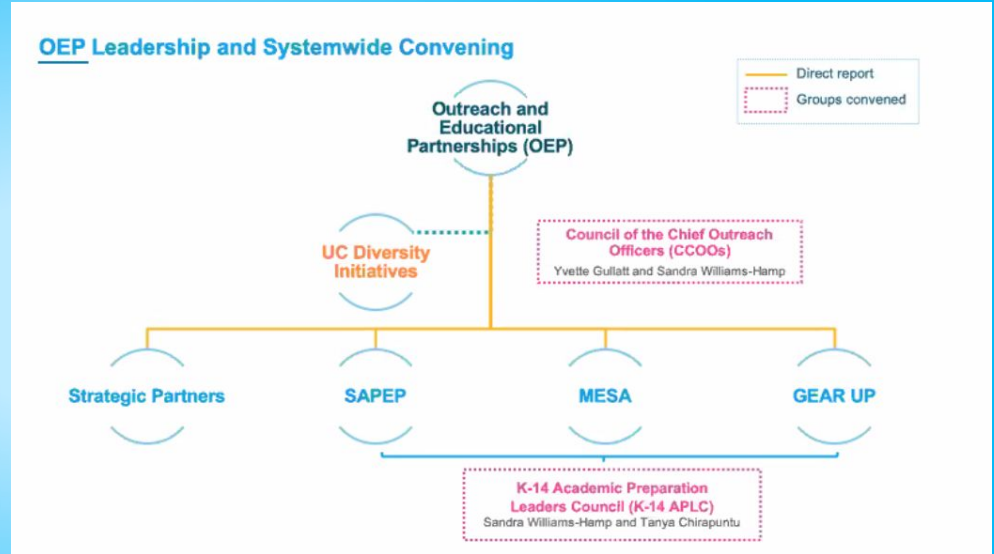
OEP Leadership and Systemwide Convening

Direct report
Groups convened

Outreach and Educational Partnerships (OEP)

UC Diversity Initiatives

Council of the Chief Outreach Officers (CCOOs)
Yvette Gullatt and Sandra Williams-Hamp

Strategic Partners

SAPEP

MESA

GEAR UP

K-14 Academic Preparation Leaders Council (K-14 APLC)
Sandra Williams-Hamp and Tanya Chirapuntu